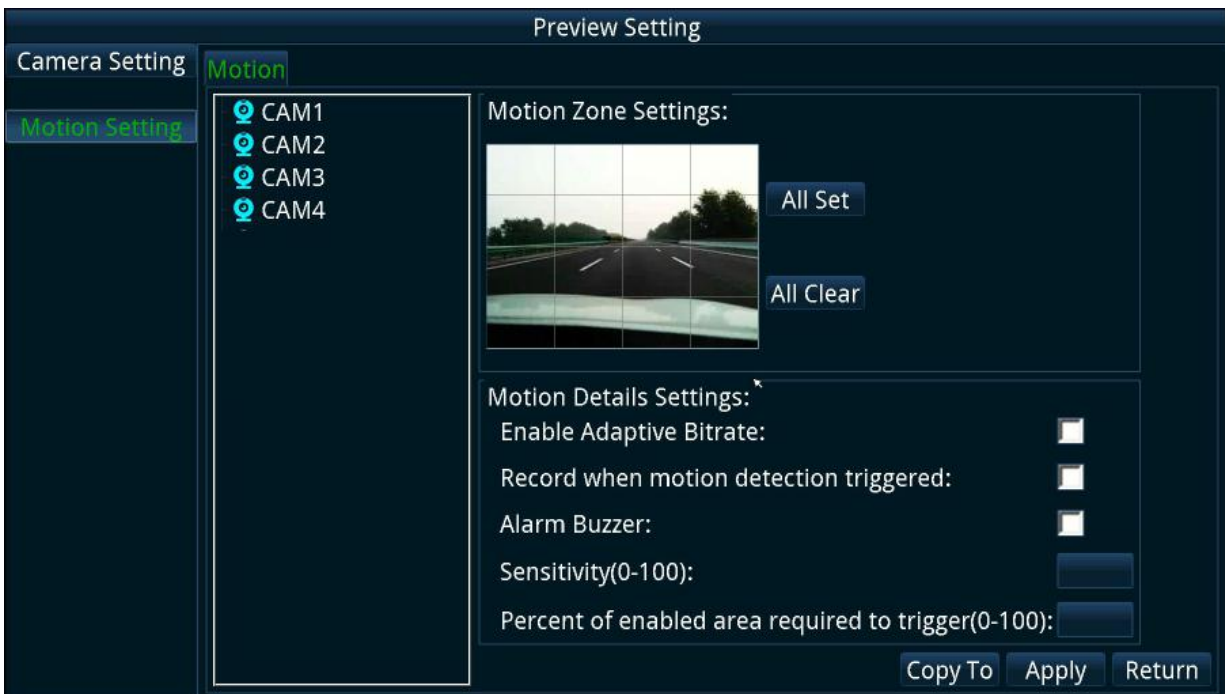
Preview Setting

Camera Setting

Motion

Motion Setting

CAM1
CAM2
CAM3
CAM4

Motion Zone Settings:

All Set

All Clear

Motion Details Settings:

Enable Adaptive Bitrate:

Record when motion detection triggered:

Alarm Buzzer:

Sensitivity(0-100):

Percent of enabled area required to trigger(0-100):

Copy To Apply Return